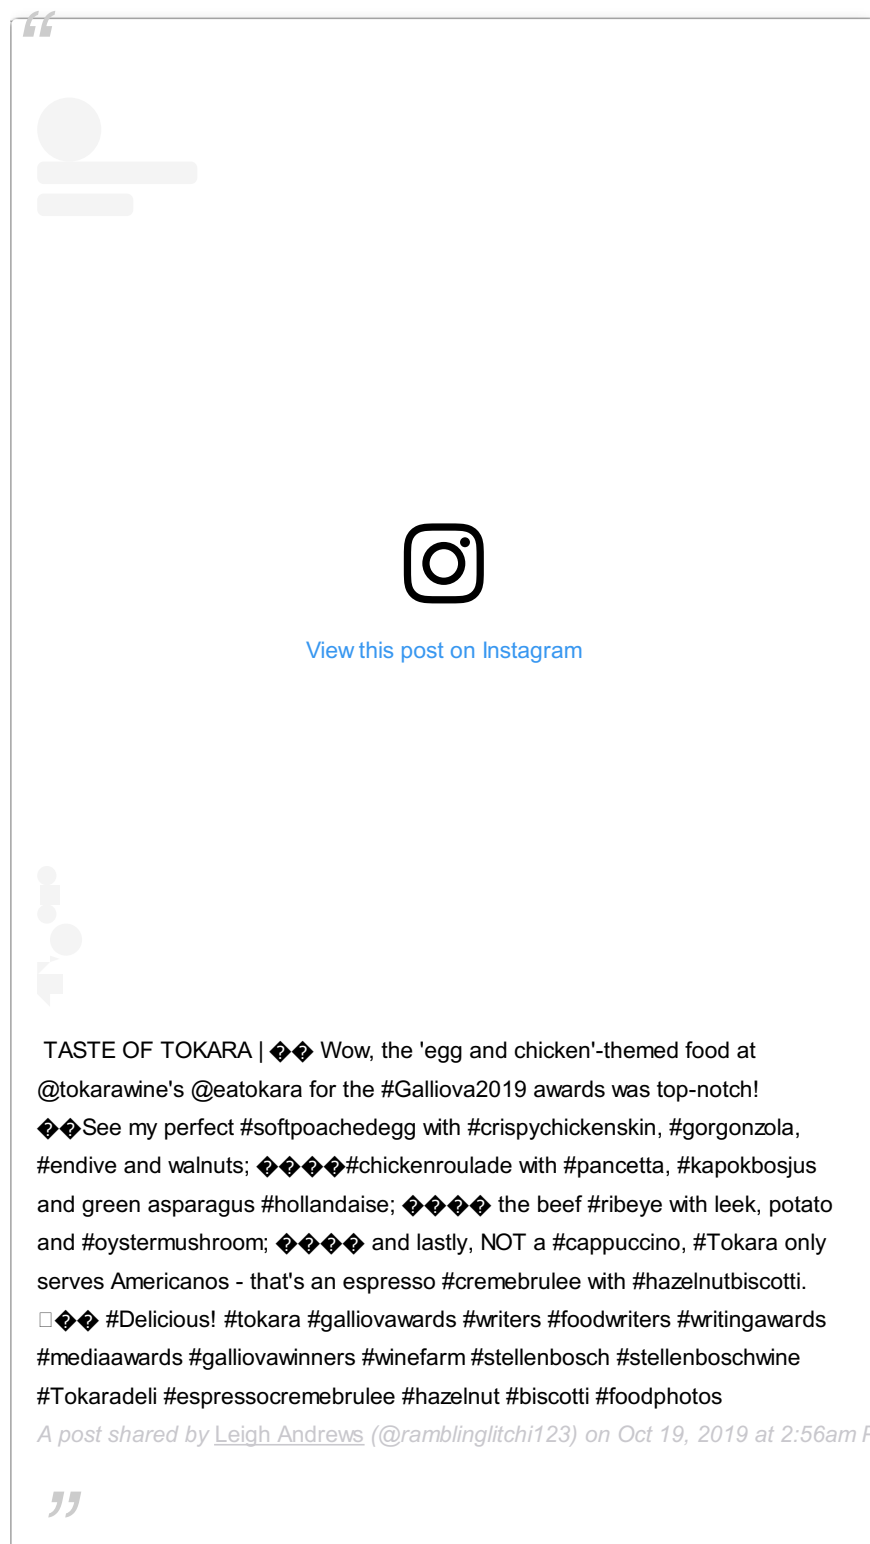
“

View this post on Instagram

TASTE OF TOKARA | �� Wow, the 'egg and chicken'-themed food at @tokarawine's @eatokara for the #Galliova2019 awards was top-notch! ��See my perfect #softpoachedegg with #crispychickenskin, #gorgonzola, #endive and walnuts; ����#chickenroulade with #pancetta, #kapokbosjus and green asparagus #hollandaise; ���� the beef #ribeye with leek, potato and #oystermushroom; ���� and lastly, NOT a #cappuccino, #Tokara only serves Americanos - that's an espresso #cremebrulee with #hazelnutbiscotti. □�� #Delicious! #tokara #galliovawards #writers #foodwriters #writingawards #mediaawards #galliovawinners #winefarm #stellenbosch #stellenboschwine #Tokaradeli #espressocremebrulee #hazelnut #biscotti #foodphotos

A post shared by Leigh Andrews (@ramblinglitchi123) on Oct 19, 2019 at 2:56am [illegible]

”